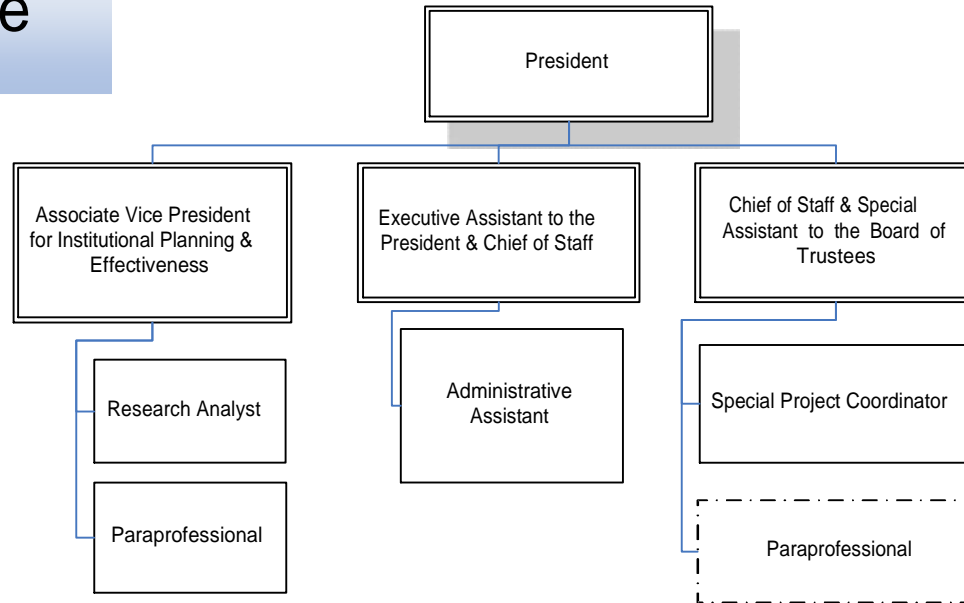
e

President

Associate Vice President for Institutional Planning & Effectiveness

Executive Assistant to the President & Chief of Staff

Chief of Staff & Special Assistant to the Board of Trustees

Research Analyst

Paraprofessional

Administrative Assistant

Special Project Coordinator

Paraprofessional